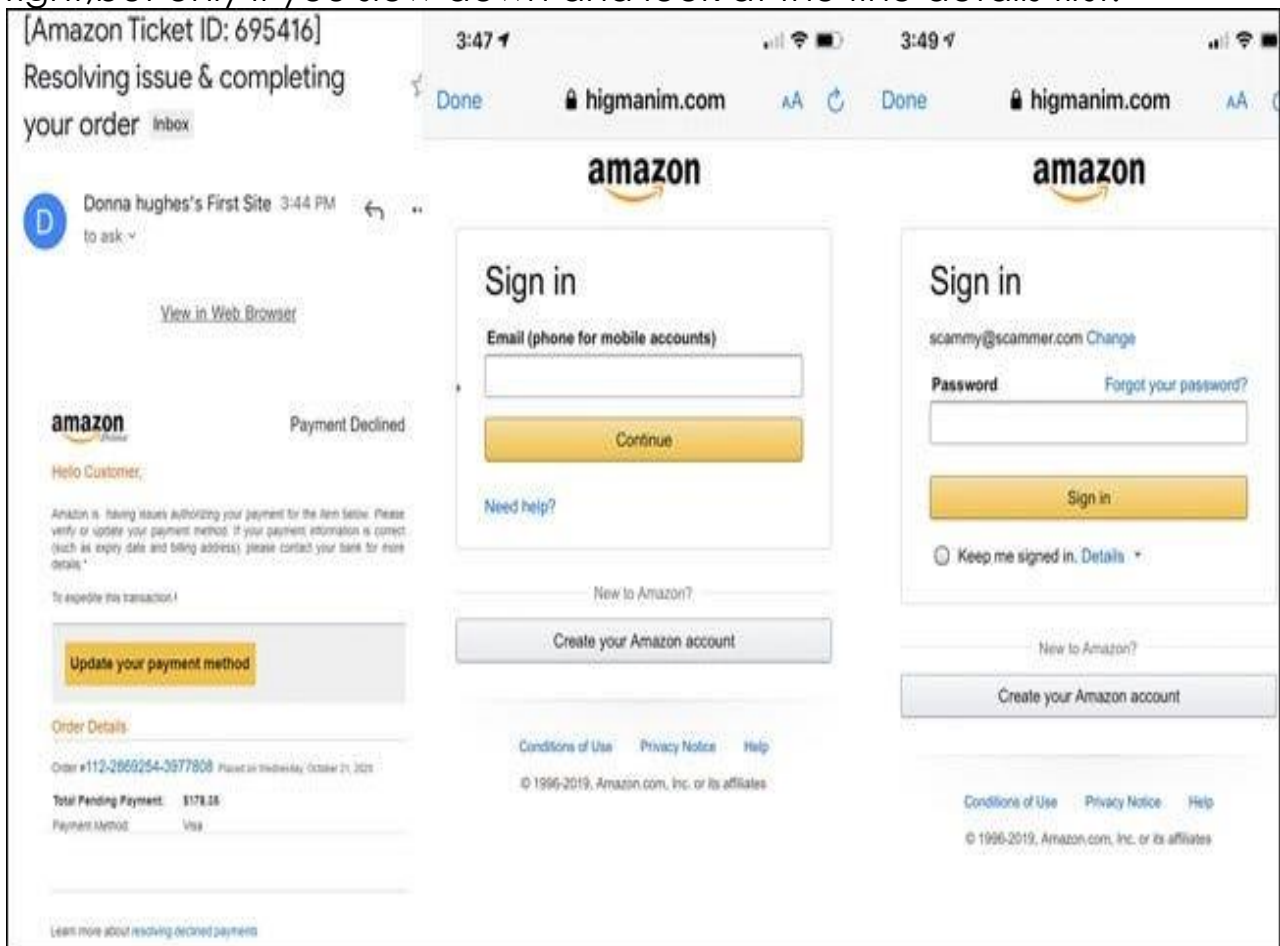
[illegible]

[Amazon Ticket ID: 695416] Resolving issue & completing your order Inbox

Donna hughes's First Site 3:44 PM
to ask

View in Web Browser

amazon Payment Declined

Hello Customer,

Amazon is having issues authorizing your payment for the item below. Please verify or update your payment method. If your payment information is correct (such as expiry date and billing address), please contact your bank for more details.*

To expedite this transaction !

Update your payment method

Order Details

Order #112-2869254-3977808 Placed on Wednesday, October 21, 2020

Total Pending Payment: $179.26
Payment Method: Visa

Learn more about resolving declined payments

3:47

Done higmanim.com AA

amazon

Sign in

Email (phone for mobile accounts)

Continue

Need help?

New to Amazon?

Create your Amazon account

Conditions of Use Privacy Notice Help

© 1996-2019, Amazon.com, Inc. or its affiliates

3:49

Done higmanim.com AA

amazon

Sign in

scammy@scammer.com Change

Password Forgot your password?

Sign in

Keep me signed in. Details

New to Amazon?

Create your Amazon account

Conditions of Use Privacy Notice Help

© 1996-2019, Amazon.com, Inc. or its affiliates